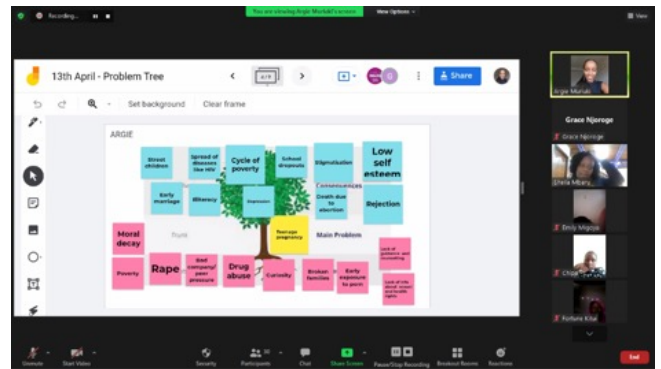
Recording...

You are viewing Argie Muriuki's screen

View Options

View

13th April - Problem Tree

Share

Set background

Clear frame

ARGIE

Street children

Spread of diseases like HIV

Cycle of poverty

School dropouts

Stigmatization

Low self esteem

Consequences

Early marriage

Illiteracy

Depression

Death due to abortion

Rejection

Moral decay

Fruits

Teenage pregnancy

Main Problem

Lack of guidance and counselling

Poverty

Rape

Bad company/ peer pressure

Drug abuse

Curiosity

Broken families

Early exposure to porn

Lack of info about sexual and health rights

Argie Muriuki

Grace Njoroge

Grace Njoroge

Sheila Mbaru

Emily Mugoye

Chige

Fortune Kibe

Unmute

Start Video

Security

Participants

Chat

Share Screen

Pause/Stop Recording

Breakout Rooms

Reactions

End